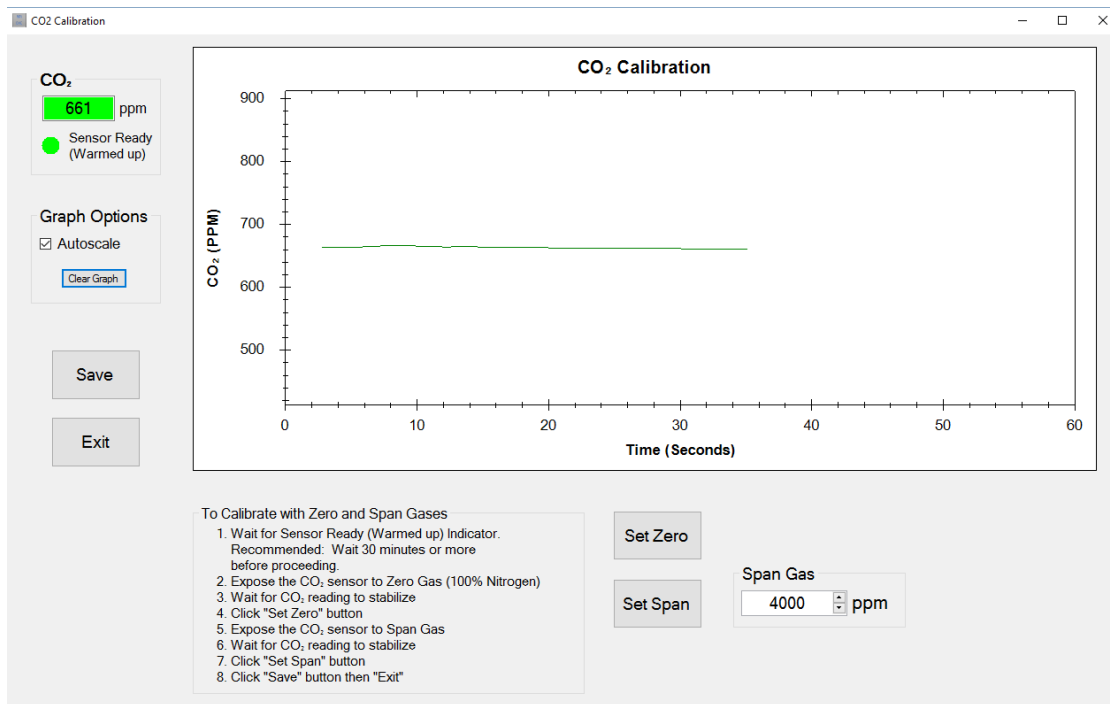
CO2 Calibration

$CO_2$
661 ppm
Sensor Ready (Warmed up)

Graph Options
☑ Autoscale
Clear Graph

Save

Exit

$CO_2$ Calibration

900
800
700
600
500
$CO_2$ (PPM)
0 10 20 30 40 50 60
Time (Seconds)

To Calibrate with Zero and Span Gases
1. Wait for Sensor Ready (Warmed up) Indicator. Recommended: Wait 30 minutes or more before proceeding.
2. Expose the $CO_2$ sensor to Zero Gas (100% Nitrogen)
3. Wait for $CO_2$ reading to stabilize
4. Click "Set Zero" button
5. Expose the $CO_2$ sensor to Span Gas
6. Wait for $CO_2$ reading to stabilize
7. Click "Set Span" button
8. Click "Save" button then "Exit"

Set Zero

Set Span

Span Gas
4000 ppm